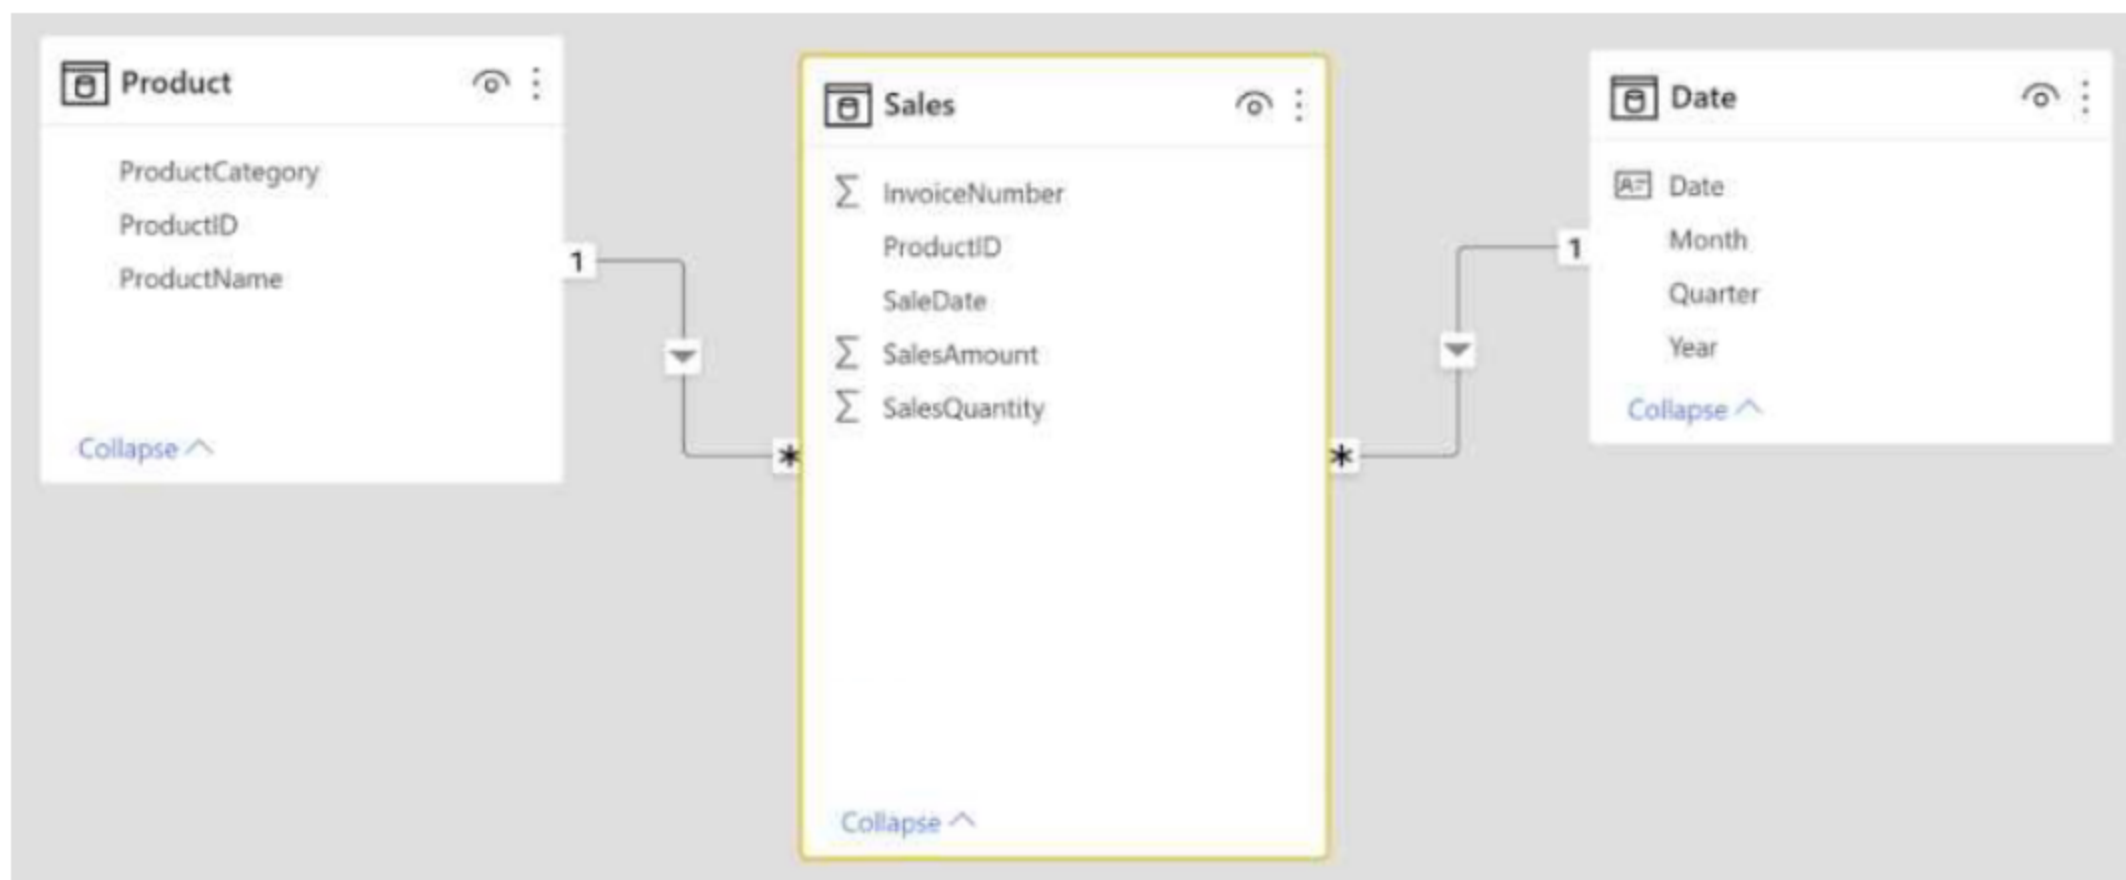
Product

ProductCategory
ProductID
ProductName

Collapse

1

*

Sales

$\Sigma$ InvoiceNumber
ProductID
SaleDate
$\Sigma$ SalesAmount
$\Sigma$ SalesQuantity

Collapse

*

1

Date

Date
Month
Quarter
Year

Collapse